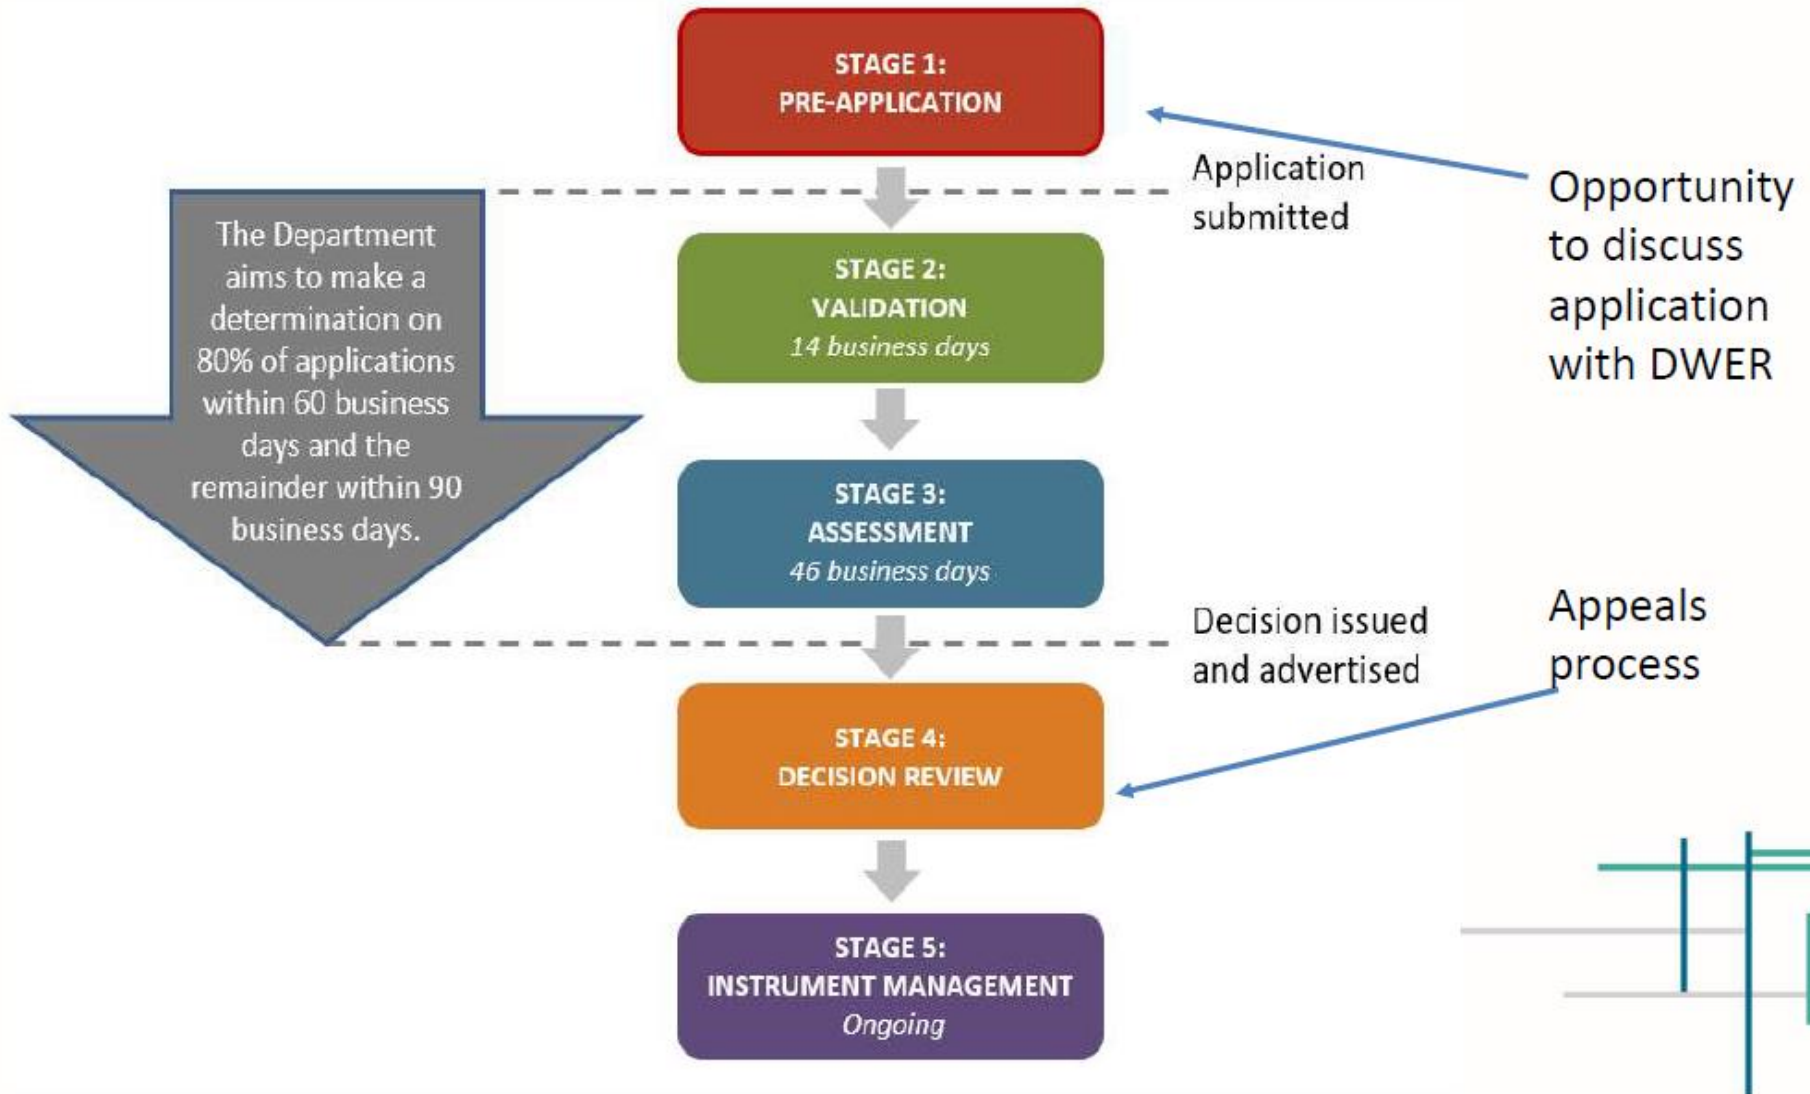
STAGE 1:
PRE-APPLICATION

Opportunity to discuss application with DWER

Application submitted

The Department aims to make a determination on 80% of applications within 60 business days and the remainder within 90 business days.

STAGE 2:
VALIDATION
14 business days

STAGE 3:
ASSESSMENT
46 business days

Decision issued and advertised

Appeals process

STAGE 4:
DECISION REVIEW

STAGE 5:
INSTRUMENT MANAGEMENT
Ongoing